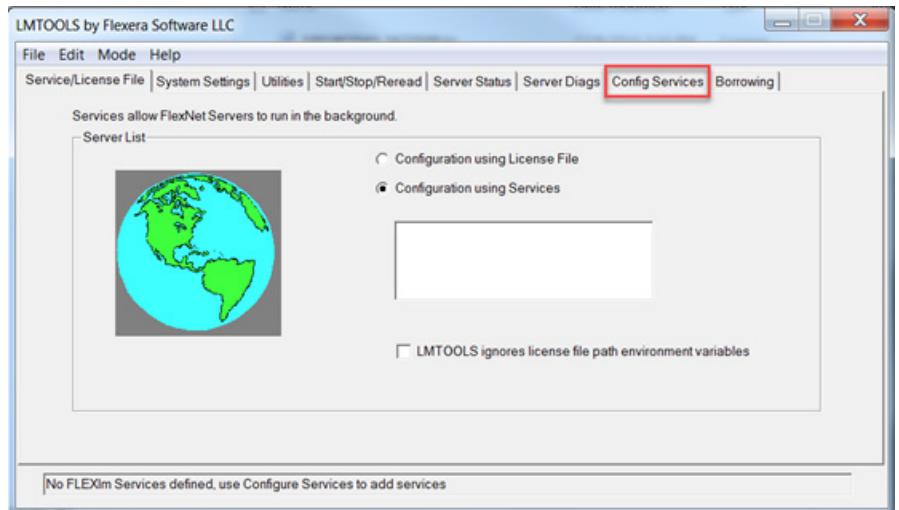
LMTOOLS by Flexera Software LLC

File Edit Mode Help

Service/License File | System Settings | Utilities | Start/Stop/Reread | Server Status | Server Diags | Config Services | Borrowing

Services allow FlexNet Servers to run in the background.

Server List

Configuration using License File

Configuration using Services

LMTOOLS ignores license file path environment variables

No FLEXlm Services defined, use Configure Services to add services